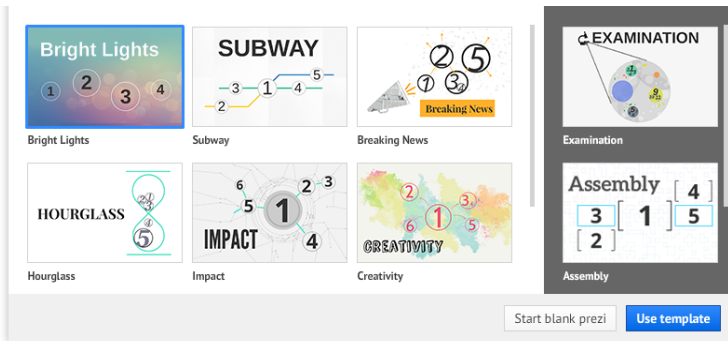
Bright Lights
1 2 3 4
Bright Lights

SUBWAY
2 3 1 4 5
Subway

2 5 1 3
Breaking News
Breaking News

EXAMINATION
Examination

HOURGLASS
Hourglass

6 2 3
5 1
IMPACT 4
Impact

2 3
6 1 5
CREATIVITY
Creativity

Assembly
4
3 1 5
2
Assembly

Start blank prezi
Use template